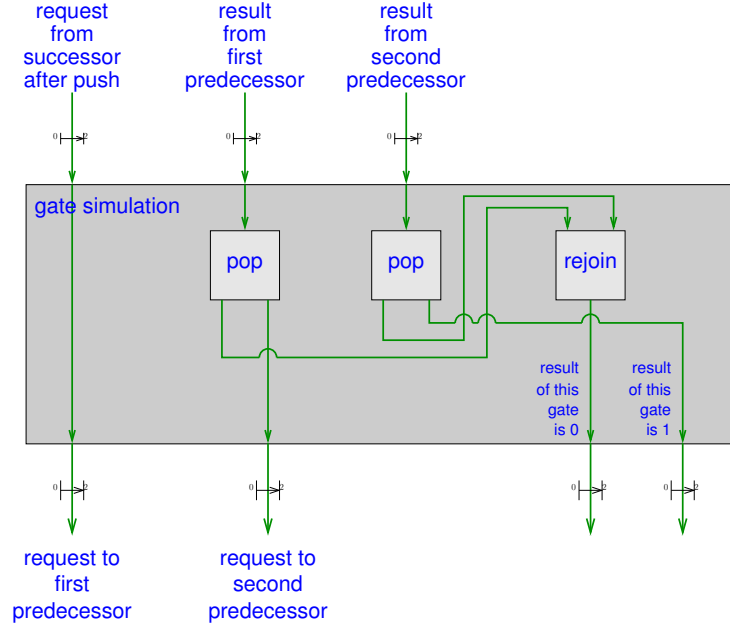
request from successor after push

result from first predecessor

result from second predecessor

0 2

0 2

0 2

gate simulation

pop

pop

rejoin

result of this gate is 0

result of this gate is 1

0 2

0 2

0 2

0 2

request to first predecessor

request to second predecessor